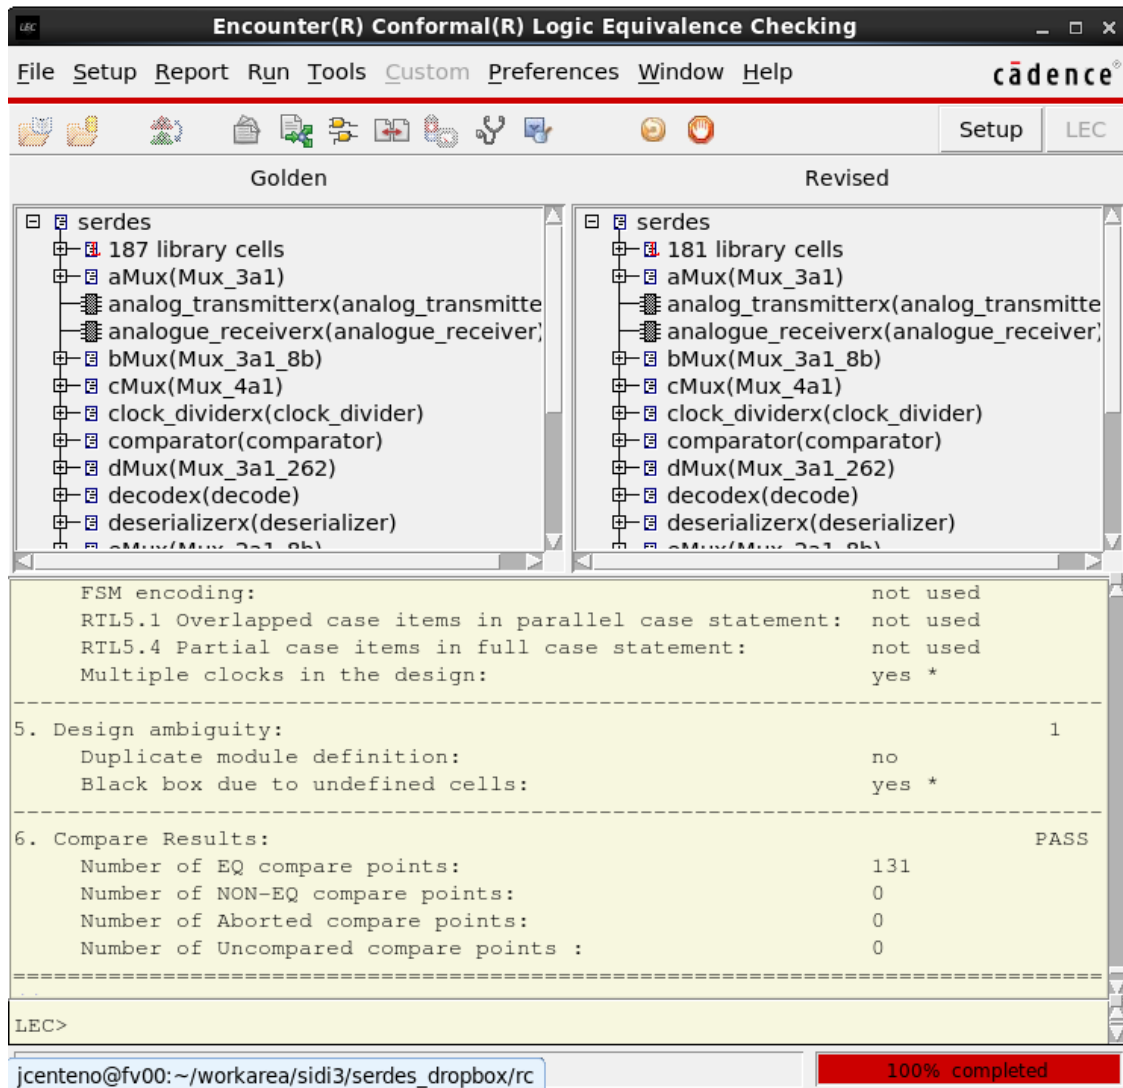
LEC Encounter(R) Conformal(R) Logic Equivalence Checking

File Setup Report Run Tools Custom Preferences Window Help

cādence

Setup LEC

Golden

Revised

serdes
187 library cells
aMux(Mux_3a1)
analog_transmitterx(analog_transmitte
analogue_receiverx(analogue_receiver)
bMux(Mux_3a1_8b)
cMux(Mux_4a1)
clock_dividerx(clock_divider)
comparator(comparator)
dMux(Mux_3a1_262)
decodex(decode)
deserializerx(deserializer)
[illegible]

serdes
181 library cells
aMux(Mux_3a1)
analog_transmitterx(analog_transmitte
analogue_receiverx(analogue_receiver)
bMux(Mux_3a1_8b)
cMux(Mux_4a1)
clock_dividerx(clock_divider)
comparator(comparator)
dMux(Mux_3a1_262)
decodex(decode)
deserializerx(deserializer)
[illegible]

FSM encoding: not used
RTL5.1 Overlapped case items in parallel case statement: not used
RTL5.4 Partial case items in full case statement: not used
Multiple clocks in the design: yes *

5. Design ambiguity: 1
Duplicate module definition: no
Black box due to undefined cells: yes *

6. Compare Results: PASS
Number of EQ compare points: 131
Number of NON-EQ compare points: 0
Number of Aborted compare points: 0
Number of Uncompared compare points : 0

LEC>

jcenteno@fv00:~/workarea/sidi3/serdes_dropbox/rc

100% completed